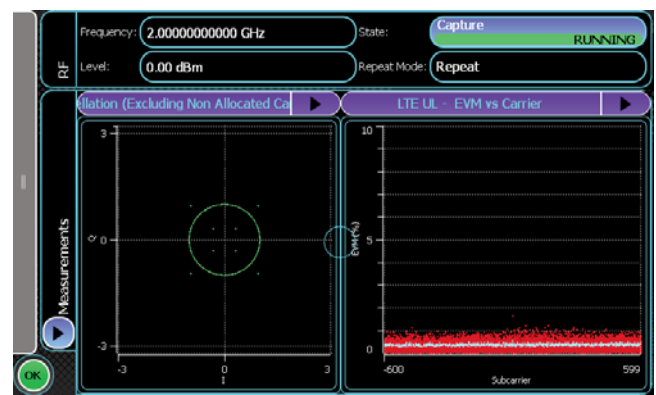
RF

Frequency: 2.00000000000 GHz

Level: 0.00 dBm

State: Capture RUNNING

Repeat Mode: Repeat

llation (Excluding Non Allocated Ca

LTE UL - EVM vs Carrier

3
Q 0
-3
-3 0 3
I

10
EVM(%) 5
0
-600 599
Subcarrier

Measurements

OK